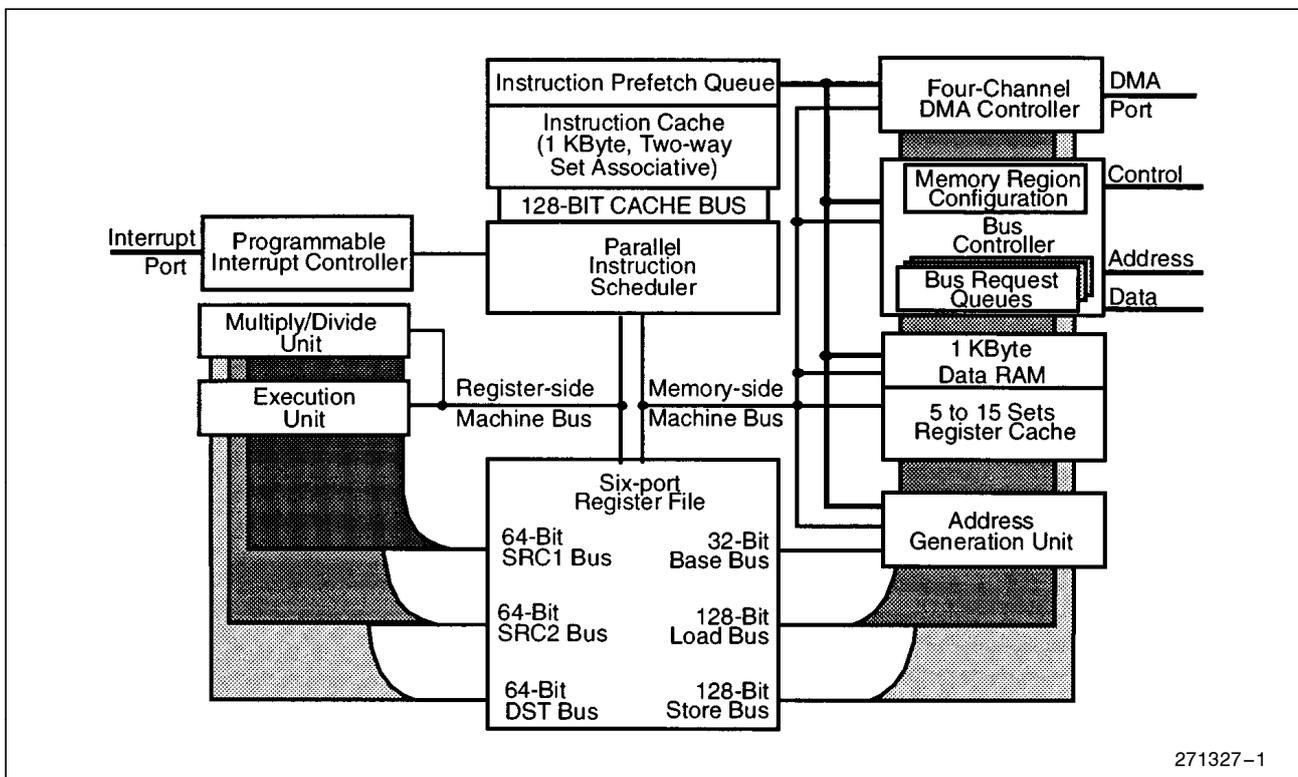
Instruction Prefetch Queue

Instruction Cache
(1 KByte, Two-way
Set Associative)

128-BIT CACHE BUS

Four-Channel
DMA Controller

DMA
Port

Memory Region
Configuration

Control

Bus
Controller

Address

Bus Request
Queues

Data

Interrupt
Port

Programmable
Interrupt Controller

Parallel
Instruction
Scheduler

Multiply/Divide
Unit

Execution
Unit

Register-side
Machine Bus

Memory-side
Machine Bus

1 KByte
Data RAM

5 to 15 Sets
Register Cache

Six-port
Register File

64-Bit
SRC1 Bus

32-Bit
Base Bus

64-Bit
SRC2 Bus

128-Bit
Load Bus

64-Bit
DST Bus

128-Bit
Store Bus

Address
Generation Unit

271327–1